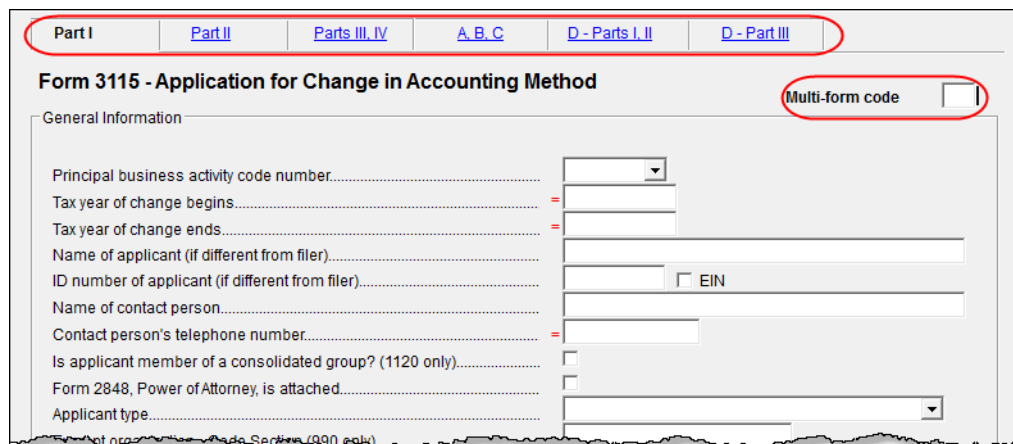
Part I | Part II | Parts III, IV | A, B, C | D - Parts I, II | D - Part III

Form 3115 - Application for Change in Accounting Method

Multi-form code

General Information

Principal business activity code number.............................................

Tax year of change begins............................................................... =

Tax year of change ends.................................................................. =

Name of applicant (if different from filer)..........................................

ID number of applicant (if different from filer)................................... EIN

Name of contact person....................................................................

Contact person's telephone number.................................................. =

Is applicant member of a consolidated group? (1120 only).................

Form 2848, Power of Attorney, is attached.........................................

Applicant type....................................................................................

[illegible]